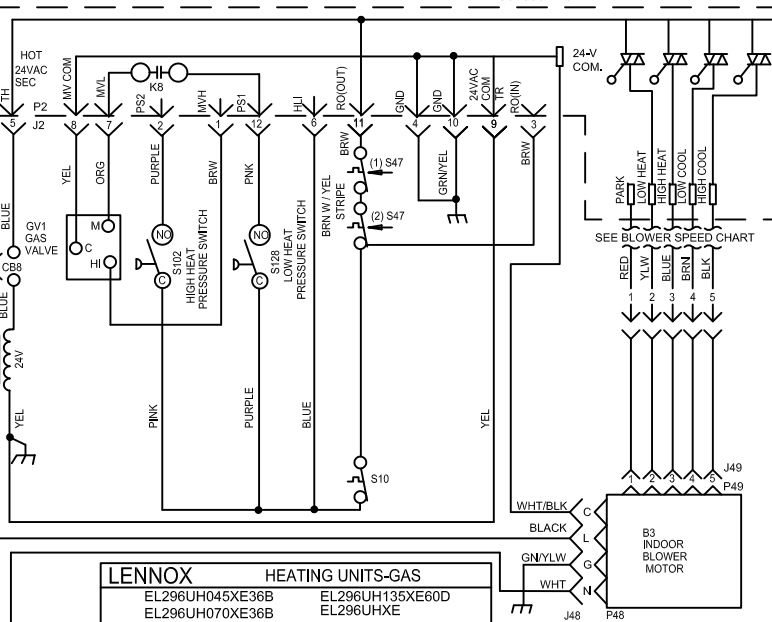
HOT 24VAC SEC
TH
MV COM
MVL
PS2
MVH
PS1
HLI
RO(OUT)
GND
GND
24VAC COM
TR
RO(IN)
24-V COM.
K8
P2
J2
5
8
7
2
1
12
6
11
4
10
9
3
YEL
ORG
PURPLE
BRW
PNK
BRW
GRN/YEL
BRW
BLUE
GV1 GAS VALVE
C
M
HI
NO
NO
C
C
S102 HIGH HEAT PRESSURE SWITCH
S128 LOW HEAT PRESSURE SWITCH
BRN W / YEL STRIPE
(1) S47
(2) S47
CB8
BLUE
24V
YEL
PINK
PURPLE
BLUE
YEL
S10
PARK
LOW HEAT
HIGH HEAT
LOW COOL
HIGH COOL
SEE BLOWER SPEED CHART
RED
YLW
BLUE
BRN
BLK
1
2
3
4
5
1
2
3
4
5
J49
P49
WHT/BLK
BLACK
GN/YLW
WHT
C
L
G
N
J48
P48
B3 INDOOR BLOWER MOTOR

| LENNOX | HEATING UNITS-GAS |
|---|---|
| EL296UH045XE36B | EL296UH135XE60D |
| EL296UH070XE36B | EL296UHXE |